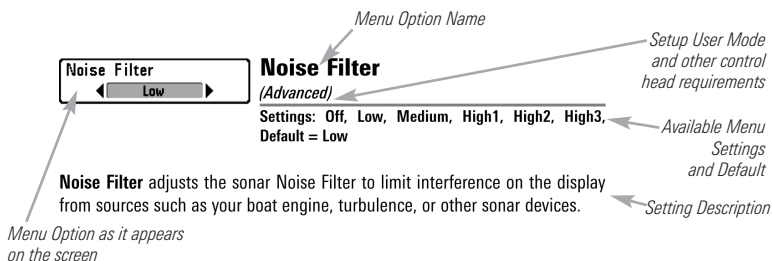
Menu Option Name

Noise Filter
Low

Noise Filter

(Advanced)

Setup User Mode and other control head requirements

Settings: Off, Low, Medium, High1, High2, High3, Default = Low

Available Menu Settings and Default

Noise Filter adjusts the sonar Noise Filter to limit interference on the display from sources such as your boat engine, turbulence, or other sonar devices.

Setting Description

Menu Option as it appears on the screen